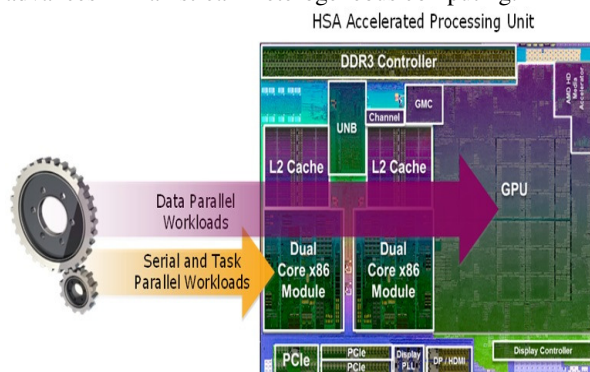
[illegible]

HSA Accelerated Processing Unit

DDR3 Controller

UNB

Channel

GMC

AMD HD Media Accelerator

L2 Cache

L2 Cache

GPU

Data Parallel Workloads

Serial and Task Parallel Workloads

Dual Core x86 Module

Dual Core x86 Module

PCIe

PCIe

PCIe

Display PLL

DP / HDMI

Display Controller